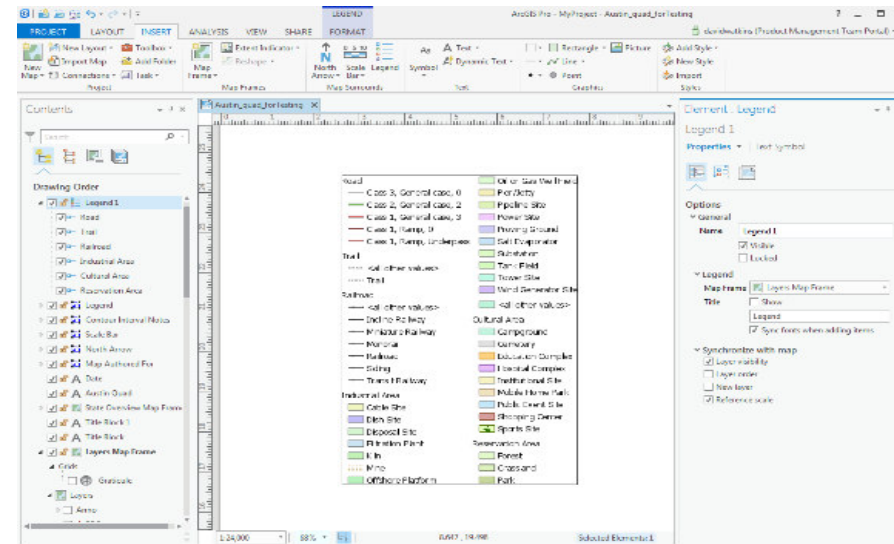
LEGEND

ArcGIS Pro - MyProject - Austin_quad_forTesting

PROJECT LAYOUT INSERT ANALYSIS VIEW SHARE FORMAT

New Layout Toolbox Import Map Add Folder New Map Connections Task Project

Map Frame Extent Indicator Reshape Map Frames

North Arrow Scale Bar Legend Symbol Map Surrounds

Text Dynamic Text Text

Rectangle Picture Line Point Graphics

Add Style New Style Import Styles

Contents

Search

Drawing Order

Legend 1
Road
Trail
Railroad
Industrial Area
Cultural Area
Reservation Area
Legend
Contour Interval Notes
Scale Bar
North Arrow
Map Authored For
Date
Austin Quad
State Overview Map Frame
Title Block 1
Title Block
Layers Map Frame
Grids
Graticule
Layers
Arroyo

Austin_quad_forTesting

Road
Class 3, General case, 0
Class 2, General case, 2
Class 1, General case, 3
Class 1, Ramp, 0
Class 1, Ramp, Underpass
Trail
<all other values>
Trail
Railroad
<all other values>
Incline Railway
Miniature Railway
Nominal
Railroad
Siding
Transit Railway
Industrial Area
Cattle Site
Ditch Site
Disposal Site
Filtration Plant
Kiln
Mine
Offshore Platform
Other Gas Well Head
Pier/Jetty
Pipeline Site
Power Site
Proving Ground
Salt Evaporator
Substation
Tank Field
Tower Site
Wind Generator Site
<all other values>
Cultural Area
Campground
Cemetery
Education Complex
Hospital Complex
Institutional Site
Mobile Home Park
Public Event Site
Shopping Center
Sports Site
Reservation Area
Forest
Grassland
Park

1:24,000 88% Selected Elements: 1

Element - Legend

Legend 1

Properties Text Symbol

Options
General
Name Legend 1
Visible
Locked
Legend
Map frame Layers Map Frame
Title Show
Legend
Sync fonts when adding items
Synchronize with map
Layer visibility
Layer order
New layer
Reference scale